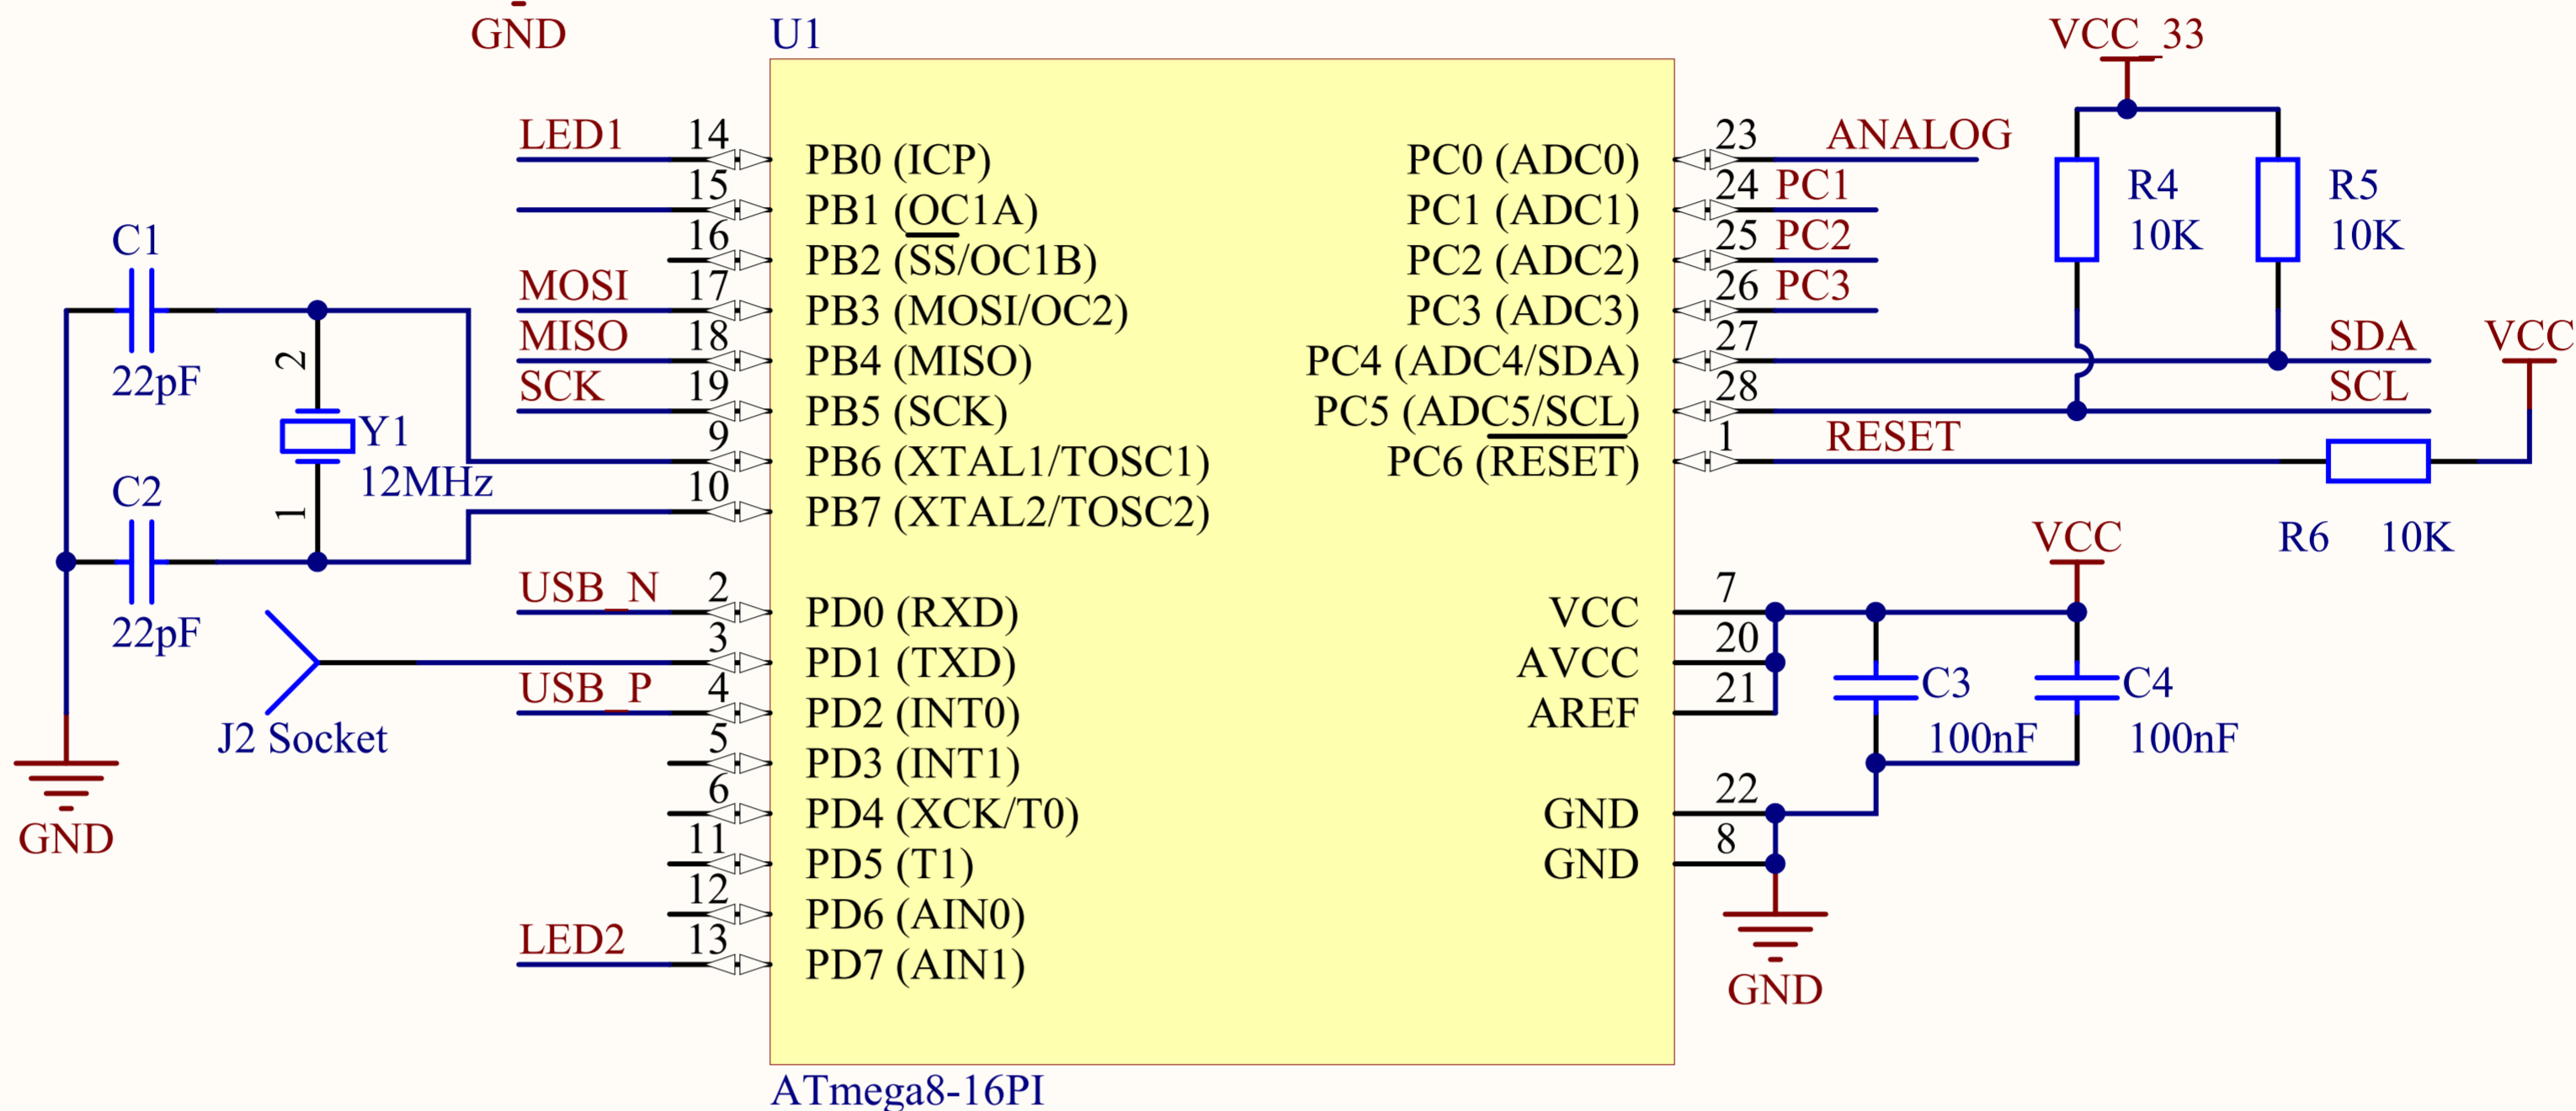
GND
U1
VCC_33
LED1
14
PB0 (ICP)
PC0 (ADC0)
23
ANALOG
15
PB1 (OC1A)
PC1 (ADC1)
24
PC1
R4
10K
R5
10K
C1
16
PB2 (SS/OC1B)
PC2 (ADC2)
25
PC2
MOSI
17
PB3 (MOSI/OC2)
PC3 (ADC3)
26
PC3
2
MISO
18
PB4 (MISO)
PC4 (ADC4/SDA)
27
SDA
VCC
22pF
SCK
19
PB5 (SCK)
PC5 (ADC5/SCL)
28
SCL
Y1
9
PB6 (XTAL1/TOSC1)
PC6 (RESET)
1
RESET
12MHz
C2
10
PB7 (XTAL2/TOSC2)
1
VCC
R6
10K
USB_N
2
PD0 (RXD)
VCC
7
22pF
3
PD1 (TXD)
AVCC
20
USB_P
4
PD2 (INT0)
AREF
21
C3
C4
J2 Socket
5
PD3 (INT1)
100nF
100nF
6
PD4 (XCK/T0)
GND
22
GND
11
PD5 (T1)
GND
8
12
PD6 (AIN0)
LED2
13
PD7 (AIN1)
GND
ATmega8-16PI